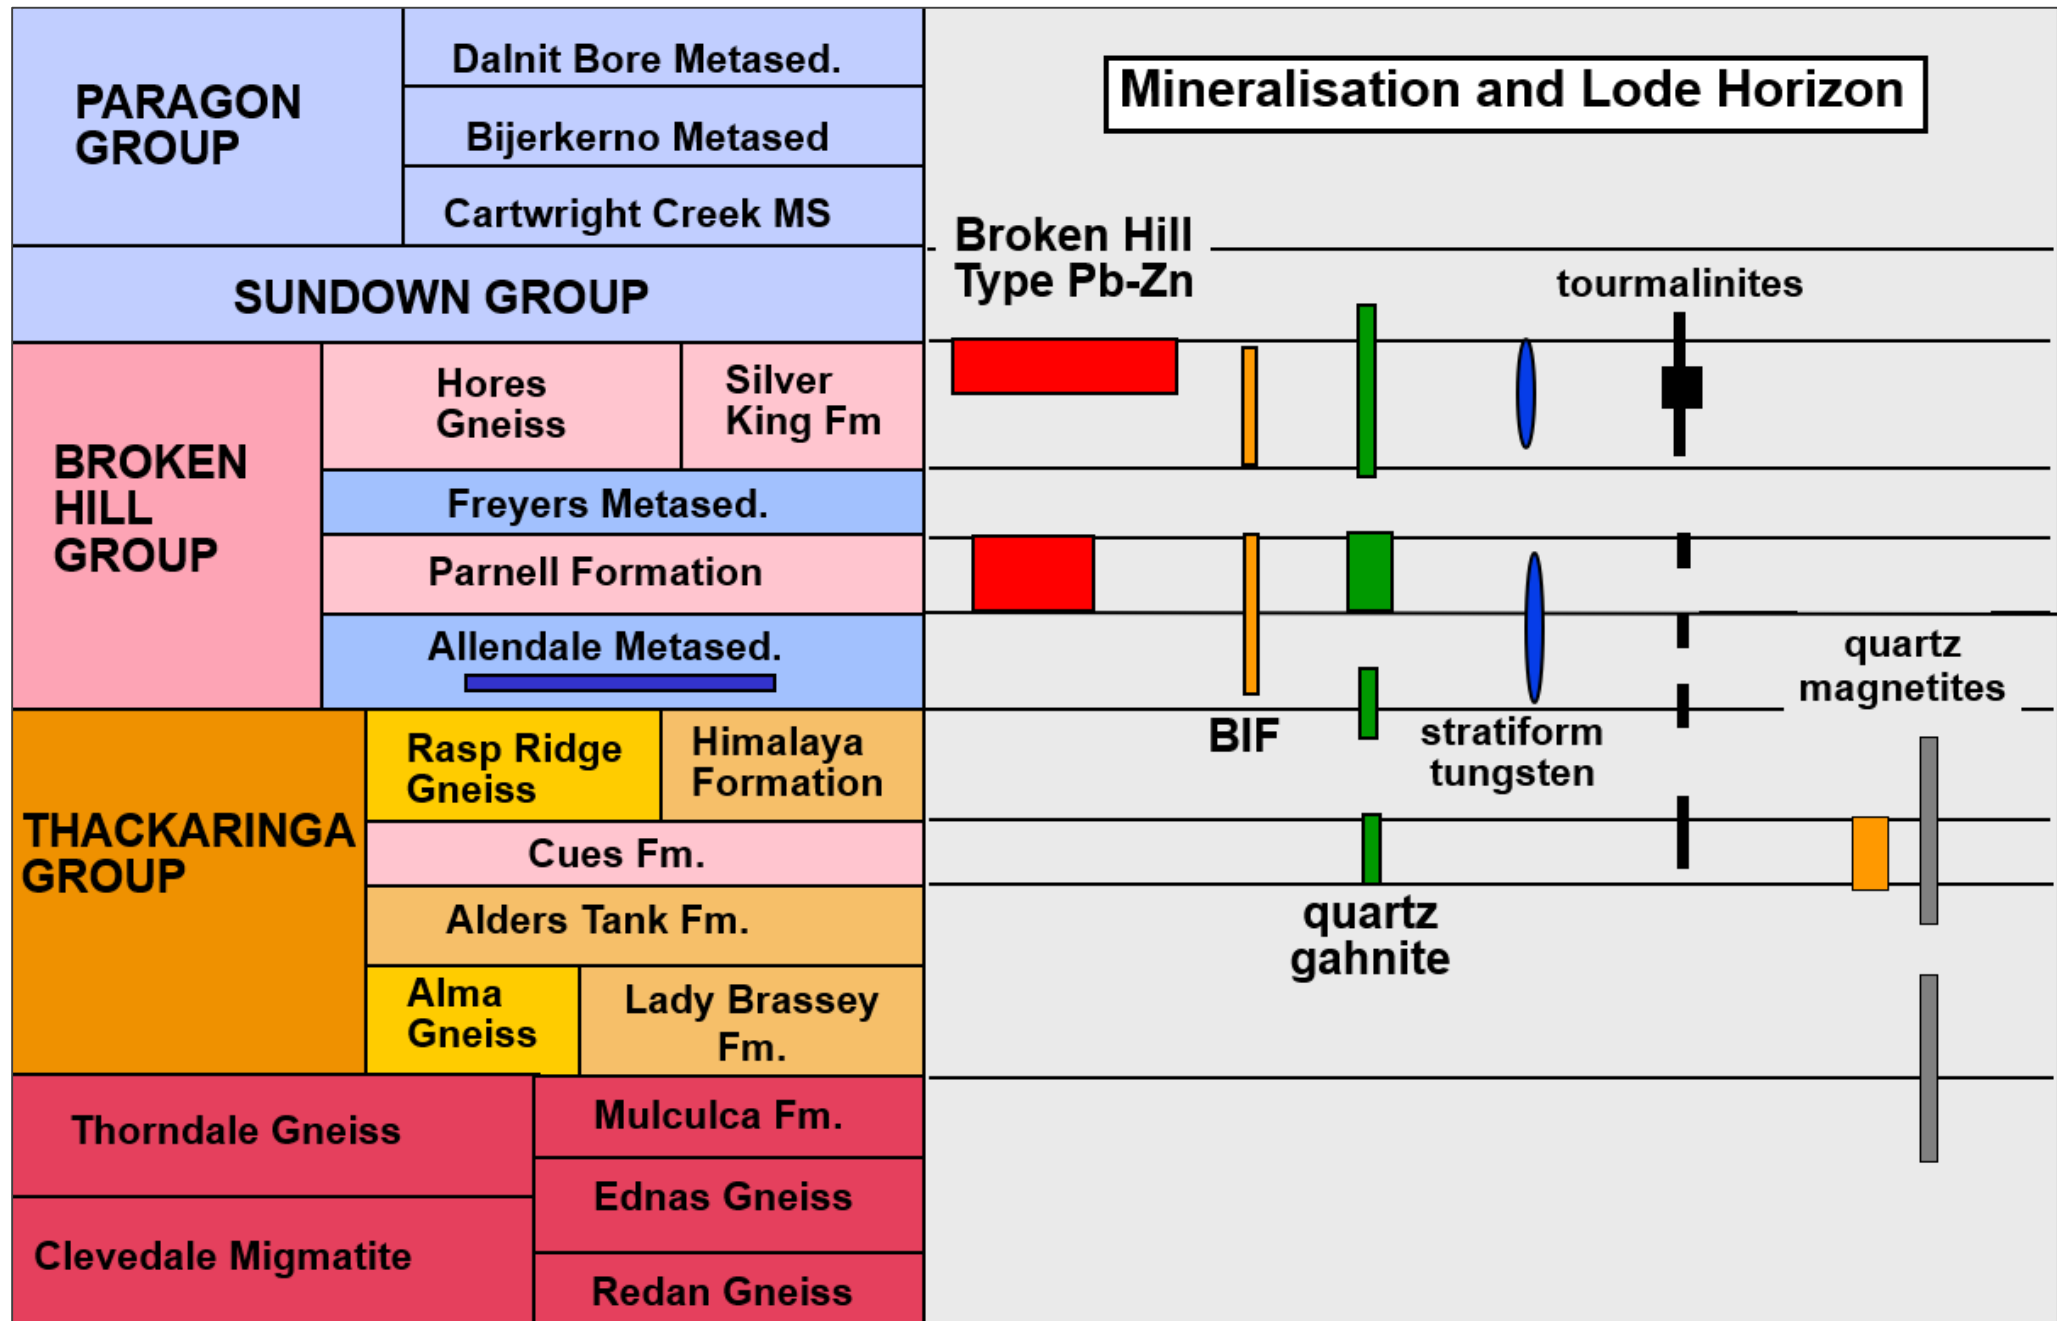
PARAGON GROUP

Dalnit Bore Metased.

Bijerkerno Metased

Cartwright Creek MS

SUNDOWN GROUP

BROKEN HILL GROUP

Hores Gneiss

Silver King Fm

Freyers Metased.

Parnell Formation

Allendale Metased.

THACKARINGA GROUP

Rasp Ridge Gneiss

Himalaya Formation

Cues Fm.

Alders Tank Fm.

Alma Gneiss

Lady Brassey Fm.

Thorndale Gneiss

Mulculca Fm.

Ednas Gneiss

Clevedale Migmatite

Redan Gneiss

Mineralisation and Lode Horizon

Broken Hill Type Pb-Zn

tourmalinites

BIF

stratiform tungsten

quartz magnetites

quartz gahnite